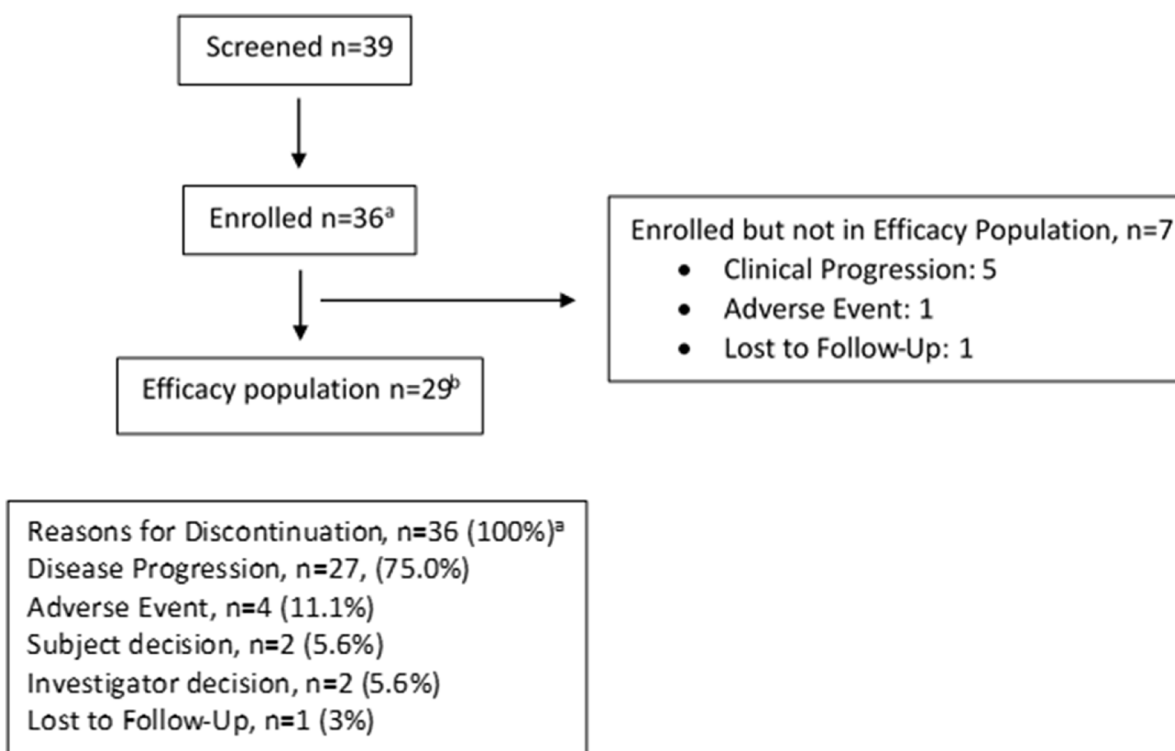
Screened n=39

Enrolled n=36$^{a}$

Efficacy population n=29$^{b}$

Enrolled but not in Efficacy Population, n=7
- Clinical Progression: 5
- Adverse Event: 1
- Lost to Follow-Up: 1

Reasons for Discontinuation, n=36 (100%)$^{a}$
Disease Progression, n=27, (75.0%)
Adverse Event, n=4 (11.1%)
Subject decision, n=2 (5.6%)
Investigator decision, n=2 (5.6%)
Lost to Follow-Up, n=1 (3%)